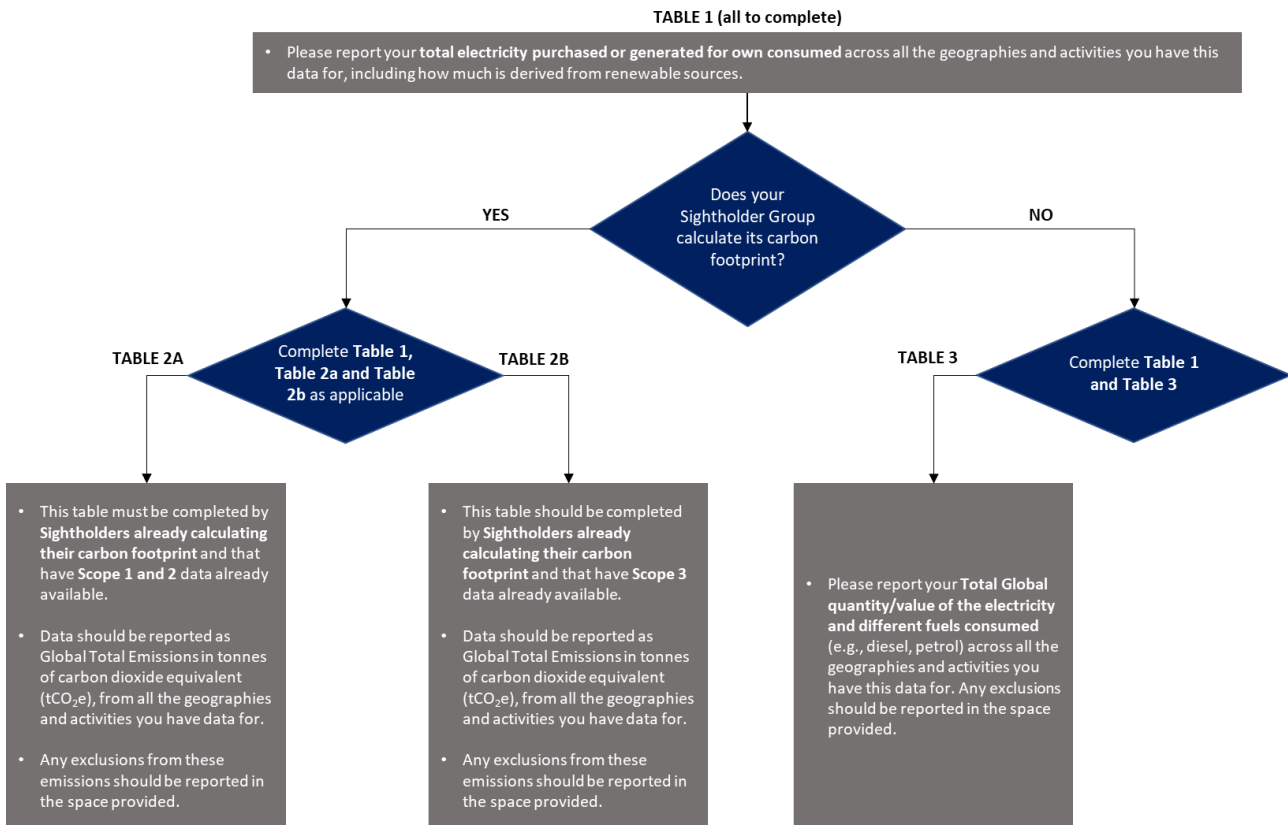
TABLE 1 (all to complete)

• Please report your **total electricity purchased or generated for own consumed** across all the geographies and activities you have this data for, including how much is derived from renewable sources.

Does your Sightholder Group calculate its carbon footprint?

YES

NO

TABLE 2A

Complete **Table 1, Table 2a and Table 2b** as applicable

TABLE 2B

TABLE 3

Complete **Table 1 and Table 3**

• This table must be completed by **Sightholders already calculating their carbon footprint** and that have **Scope 1 and 2** data already available.

• Data should be reported as Global Total Emissions in tonnes of carbon dioxide equivalent ($tCO_2e$), from all the geographies and activities you have data for.

• Any exclusions from these emissions should be reported in the space provided.

• This table should be completed by **Sightholders already calculating their carbon footprint** and that have **Scope 3** data already available.

• Data should be reported as Global Total Emissions in tonnes of carbon dioxide equivalent ($tCO_2e$), from all the geographies and activities you have data for.

• Any exclusions from these emissions should be reported in the space provided.

• Please report your **Total Global quantity/value of the electricity and different fuels consumed** (e.g., diesel, petrol) across all the geographies and activities you have this data for. Any exclusions should be reported in the space provided.